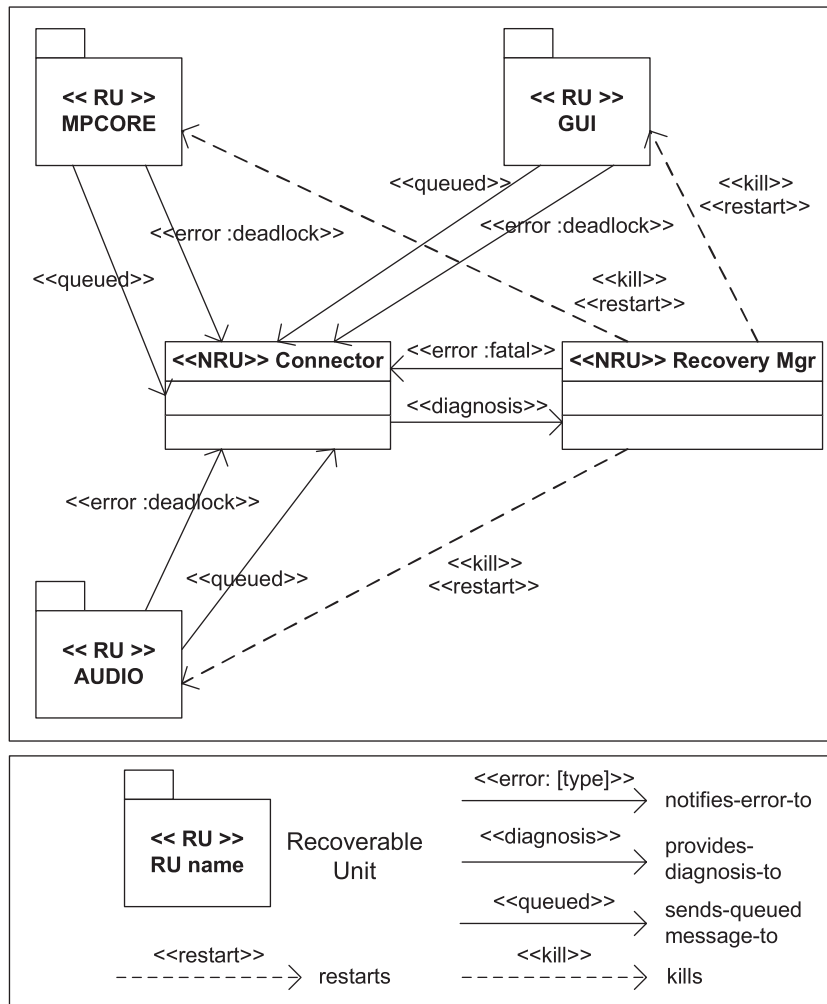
<< RU >>
MPCORE

<< RU >>
GUI

<<queued>>

<<kill>>
<<restart>>

<<error :deadlock>>

<<error :deadlock>>

<<queued>>

<<kill>>
<<restart>>

<<NRU>> Connector

<<error :fatal>>

<<NRU>> Recovery Mgr

<<diagnosis>>

<<error :deadlock>>

<<kill>>
<<restart>>

<<queued>>

<< RU >>
AUDIO

<< RU >>
RU name

Recoverable Unit

<<error: [type]>> notifies-error-to

<<diagnosis>> provides-diagnosis-to

<<queued>> sends-queued message-to

<<restart>> restarts

<<kill>> kills